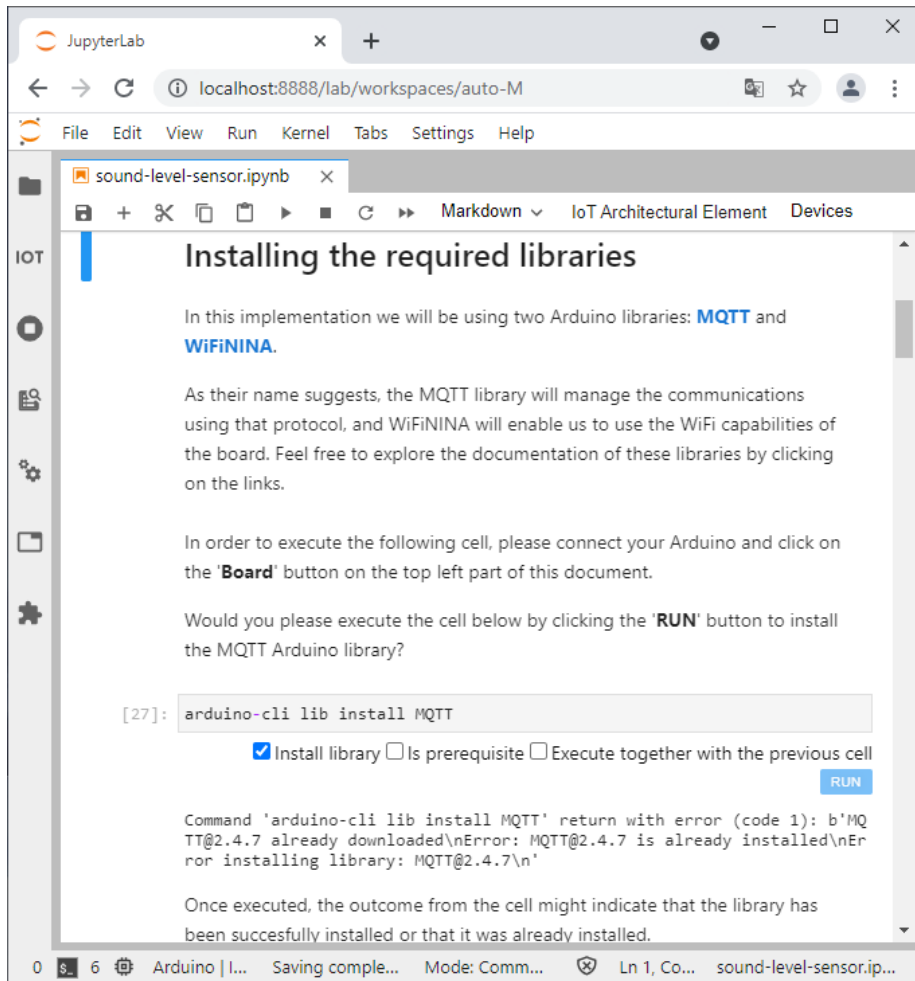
JupyterLab ×
+

localhost:8888/lab/workspaces/auto-M

File Edit View Run Kernel Tabs Settings Help

sound-level-sensor.ipynb ×

Markdown IoT Architectural Element Devices

IOT

# Installing the required libraries

In this implementation we will be using two Arduino libraries: **MQTT** and **WiFiNINA**.

As their name suggests, the MQTT library will manage the communications using that protocol, and WiFiNINA will enable us to use the WiFi capabilities of the board. Feel free to explore the documentation of these libraries by clicking on the links.

In order to execute the following cell, please connect your Arduino and click on the '**Board**' button on the top left part of this document.

Would you please execute the cell below by clicking the '**RUN**' button to install the MQTT Arduino library?

[27]: arduino-cli lib install MQTT

Install library Is prerequisite Execute together with the previous cell

RUN

Command 'arduino-cli lib install MQTT' return with error (code 1): b'MQTT@2.4.7 already downloaded\nError: MQTT@2.4.7 is already installed\nError installing library: MQTT@2.4.7\n'

Once executed, the outcome from the cell might indicate that the library has been succesfully installed or that it was already installed.

0 6 Arduino | I... Saving comple... Mode: Comm... Ln 1, Co... sound-level-sensor.ip...